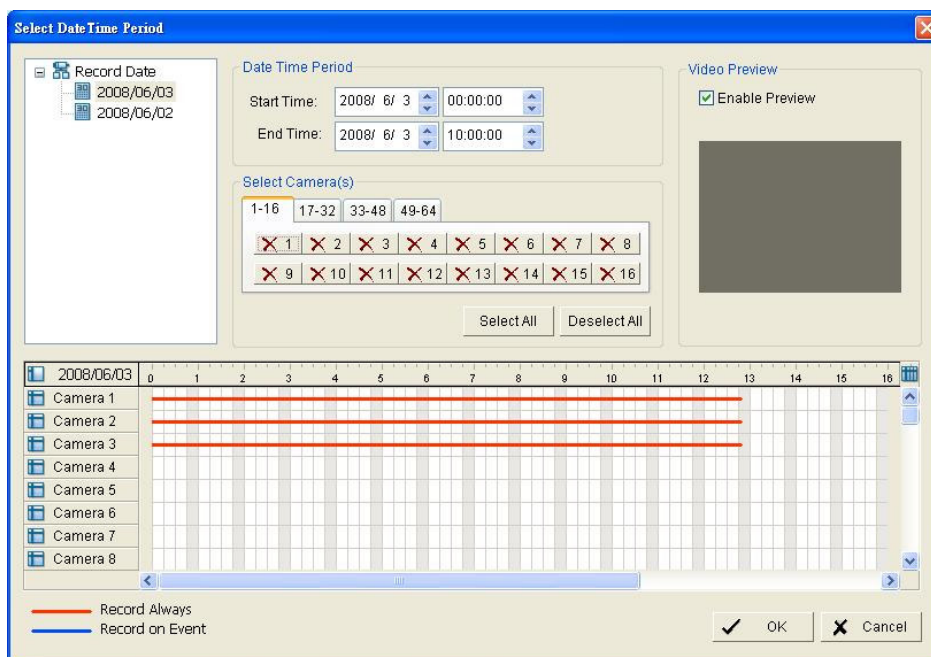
Select Date Time Period

Record Date
2008/06/03
2008/06/02

Date Time Period
Start Time: 2008/ 6/ 3 00:00:00
End Time: 2008/ 6/ 3 10:00:00

Select Camera(s)
1-16 17-32 33-48 49-64
1 2 3 4 5 6 7 8
9 10 11 12 13 14 15 16
Select All Deselect All

Video Preview
Enable Preview

2008/06/03 0 1 2 3 4 5 6 7 8 9 10 11 12 13 14 15 16
Camera 1
Camera 2
Camera 3
Camera 4
Camera 5
Camera 6
Camera 7
Camera 8

Record Always
Record on Event

OK
Cancel